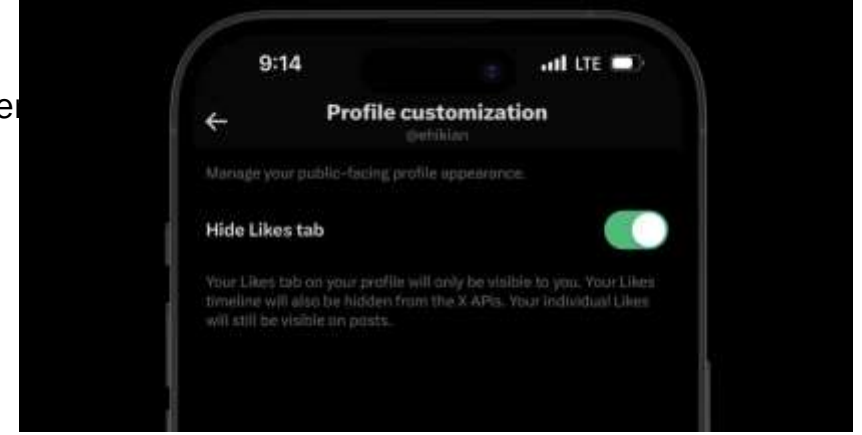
er

9:14

LTE

Profile customization
@ehikian

Manage your public-facing profile appearance.

Hide Likes tab

Your Likes tab on your profile will only be visible to you. Your Likes timeline will also be hidden from the X APIs. Your individual Likes will still be visible on posts.